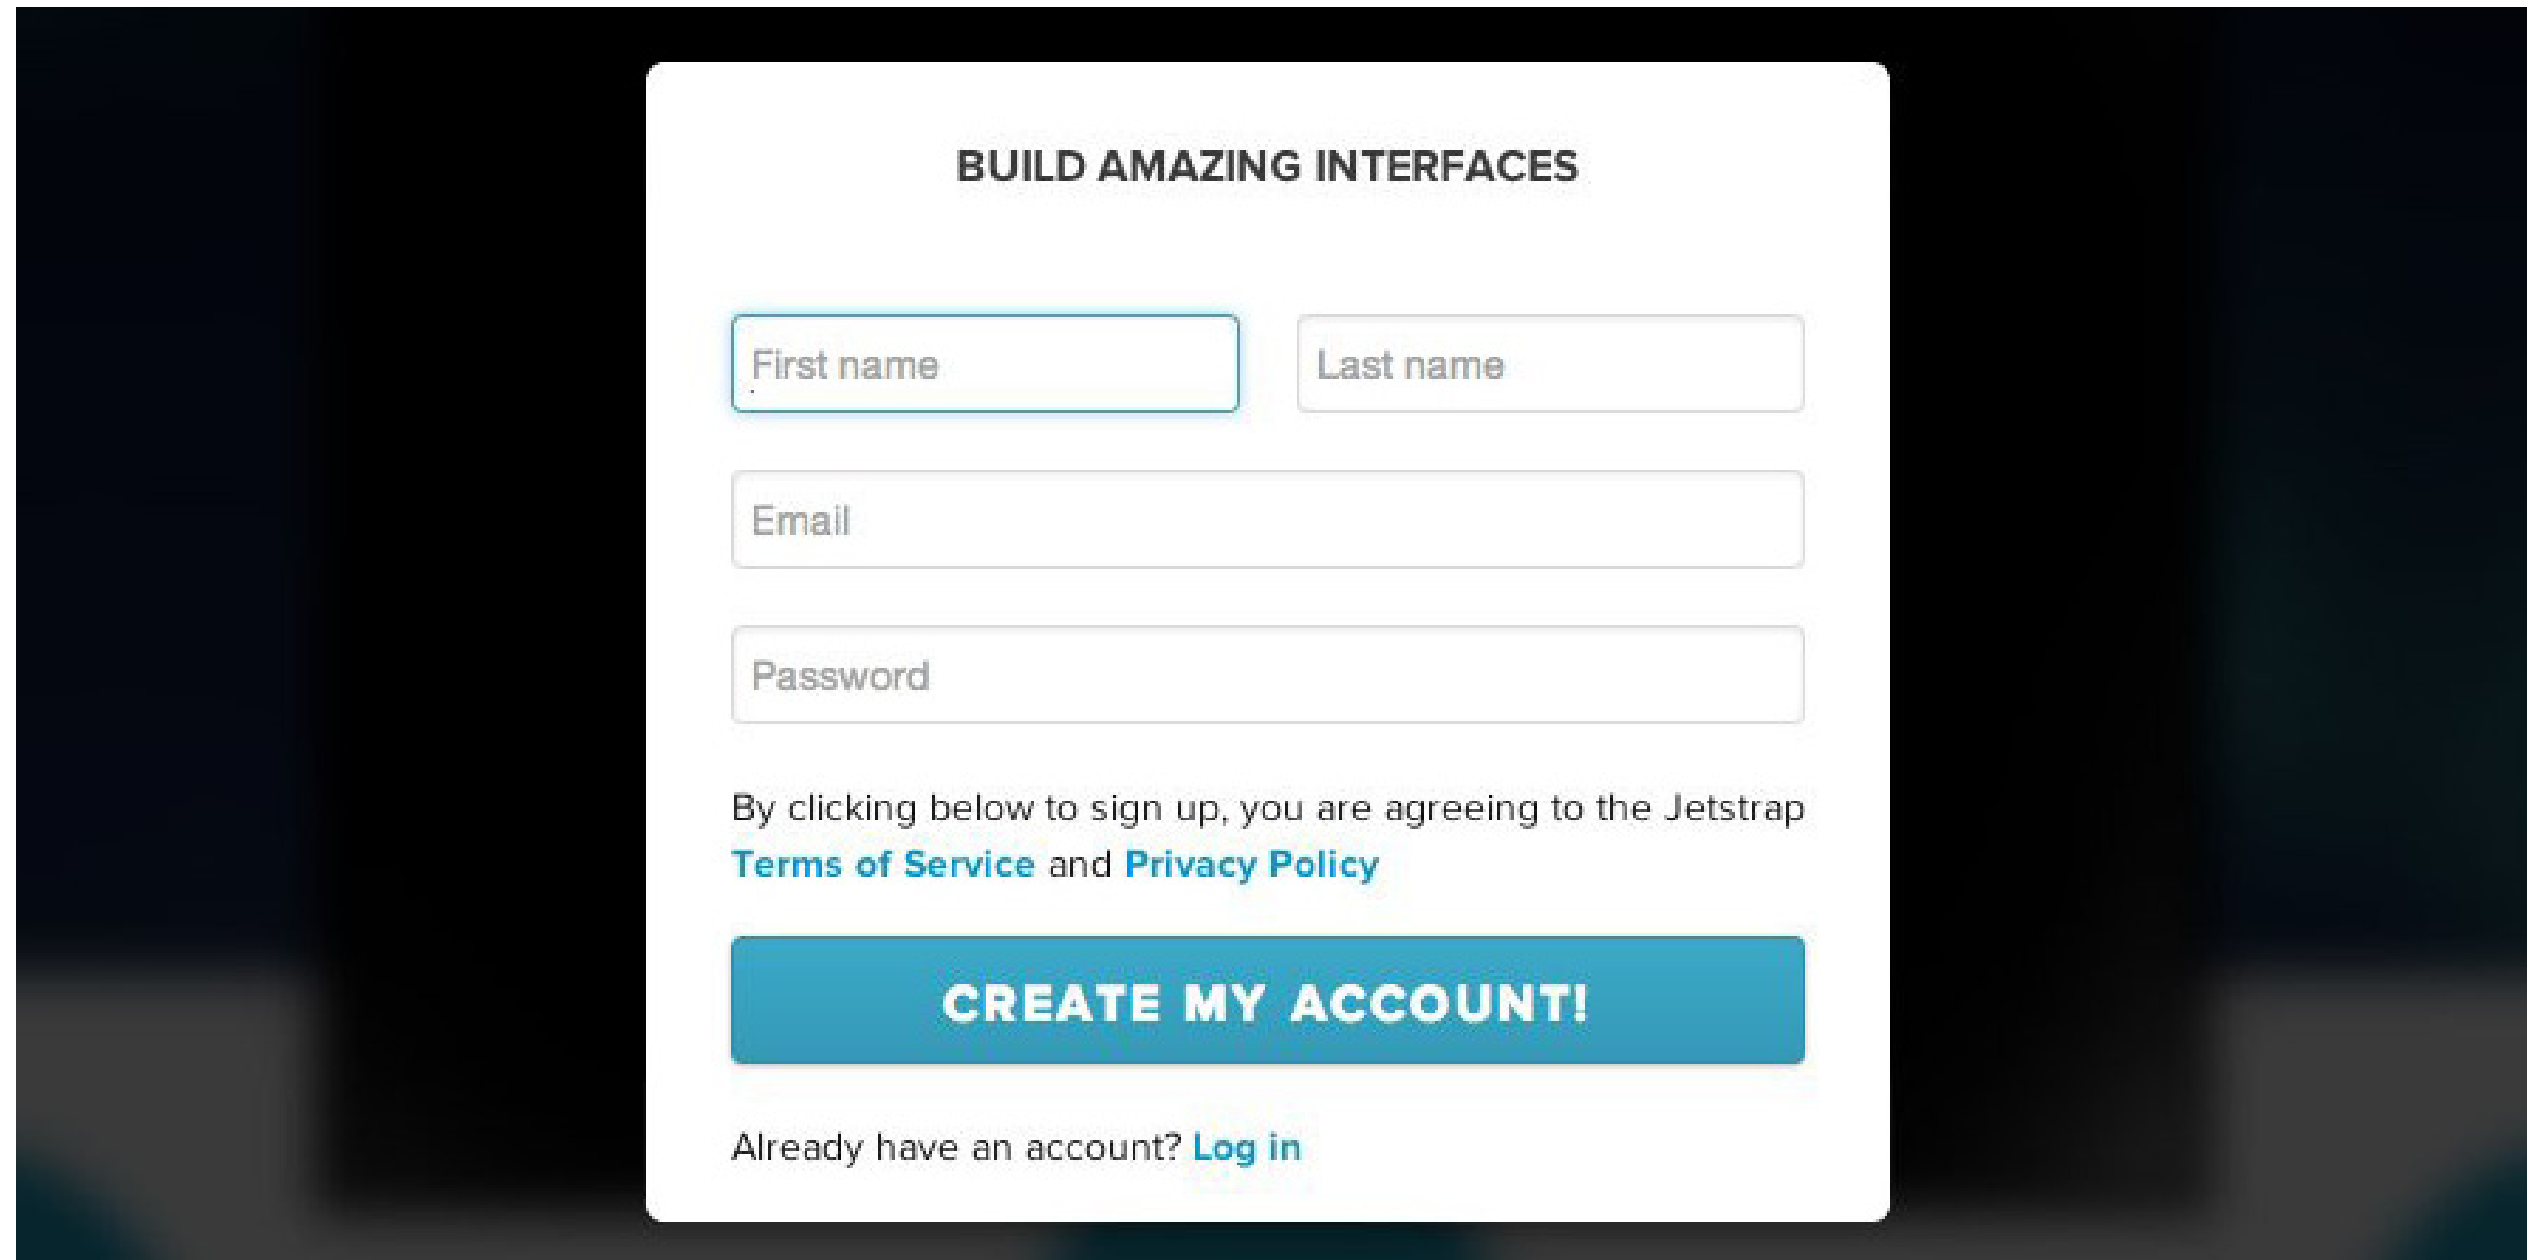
BUILD AMAZING INTERFACES

First name

Last name

Email

Password

By clicking below to sign up, you are agreeing to the Jetstrap Terms of Service and Privacy Policy

CREATE MY ACCOUNT!

Already have an account? Log in